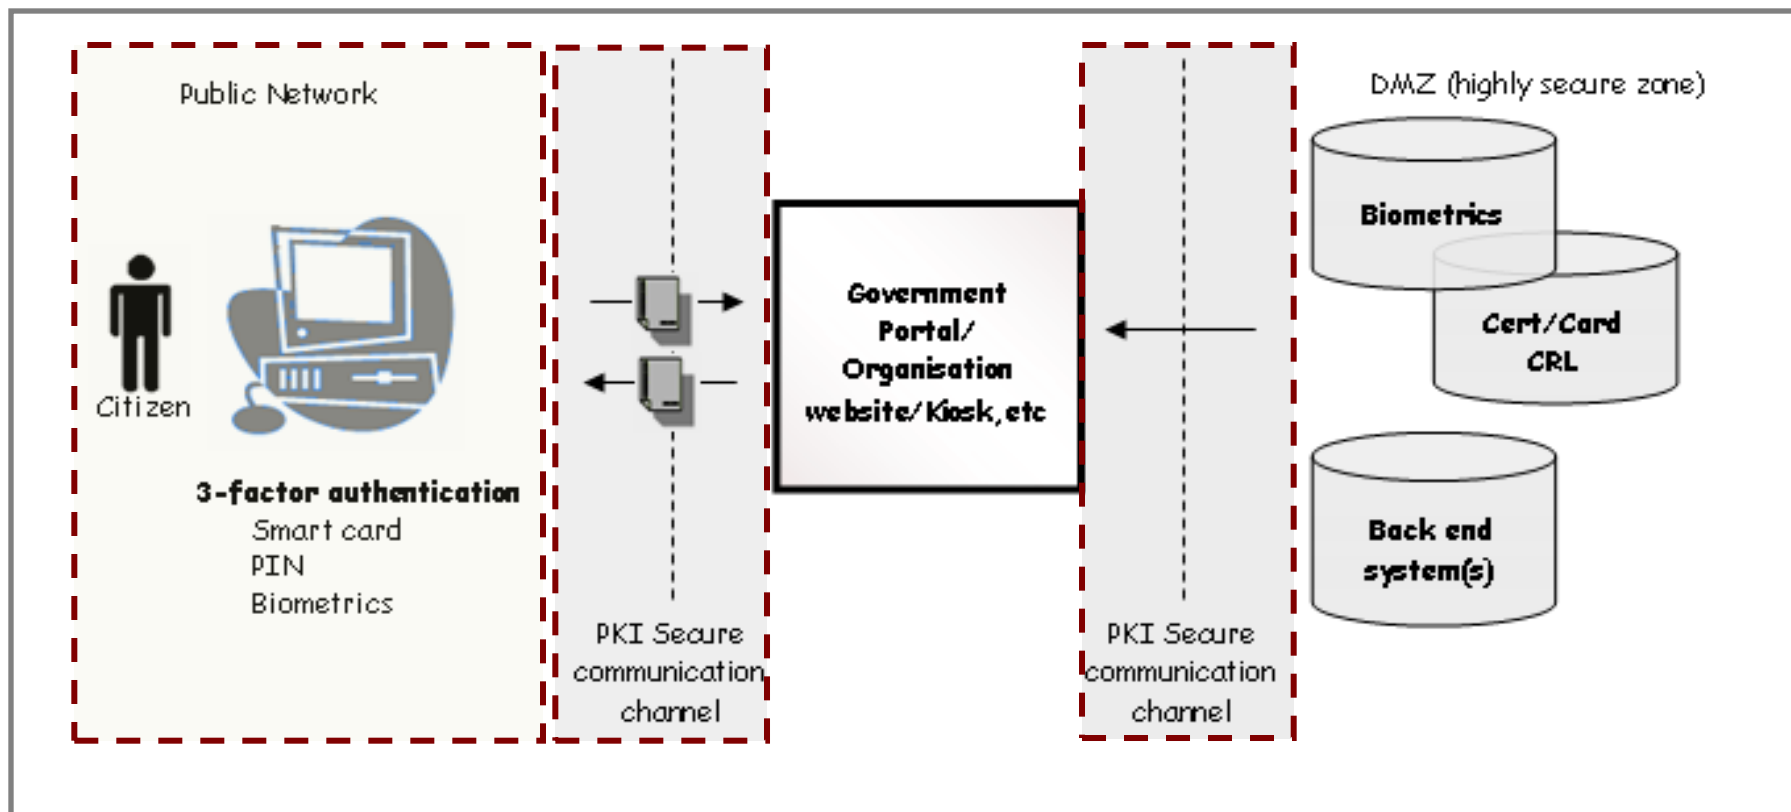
Public Network

Citizen

3-factor authentication
Smart card
PIN
Biometrics

PKI Secure communication channel

Government Portal/ Organisation website/Kiosk,etc

PKI Secure communication channel

DMZ (highly secure zone)

Biometrics

Cert/Card CRL

Back end system(s)